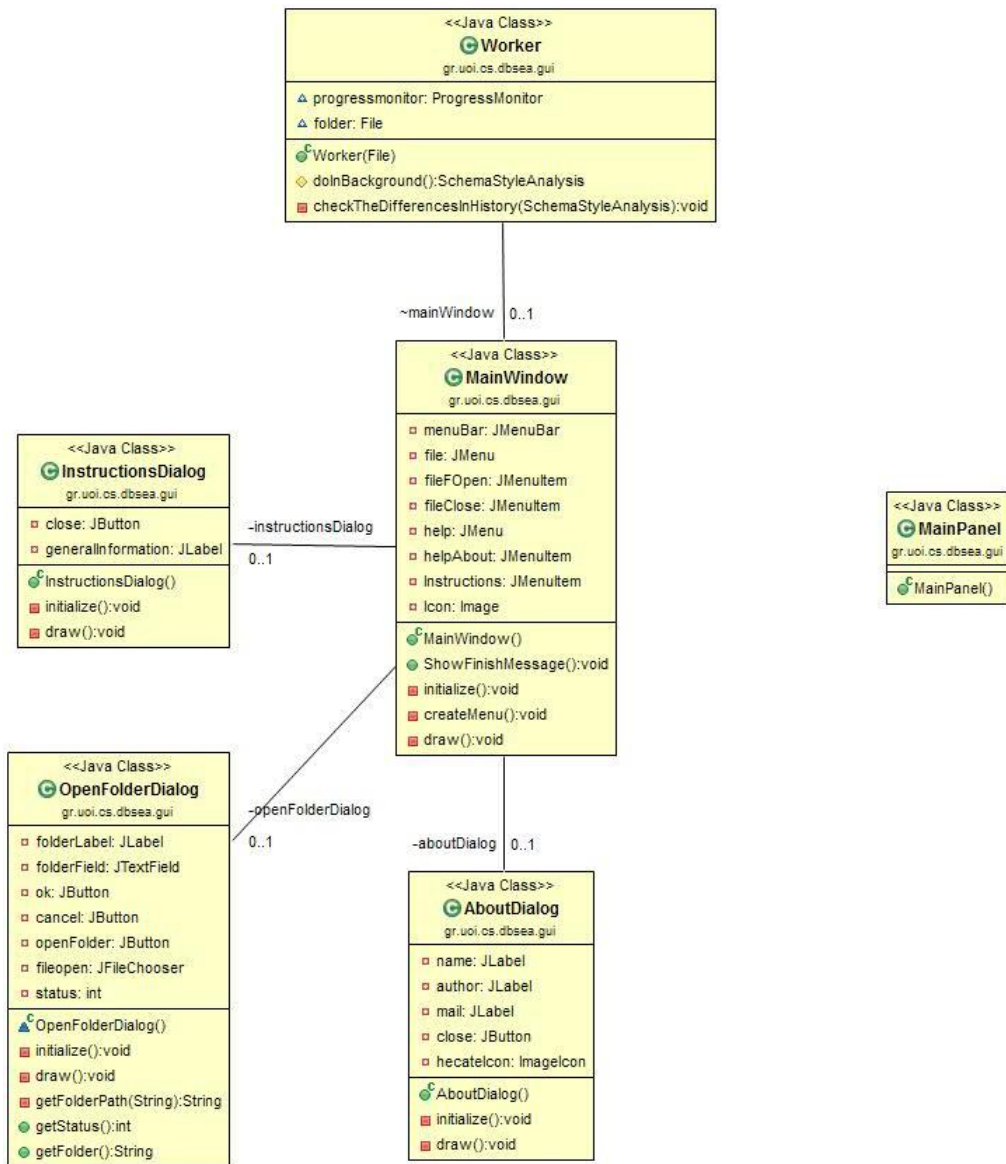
<<Java Class>>
Worker
gr.uoi.cs.dbsea.gui

progressmonitor: ProgressMonitor
folder: File

Worker(File)
doInBackground():SchemaStyleAnalysis
checkTheDifferencesInHistory(SchemaStyleAnalysis):void

~mainWindow 0..1

<<Java Class>>
MainWindow
gr.uoi.cs.dbsea.gui

menuBar: JMenuBar
file: JMenu
fileFOpen: JMenuItem
fileClose: JMenuItem
help: JMenu
helpAbout: JMenuItem
Instructions: JMenuItem
Icon: Image

MainWindow()
ShowFinishMessage():void
initialize():void
createMenu():void
draw():void

<<Java Class>>
InstructionsDialog
gr.uoi.cs.dbsea.gui

close: JButton
generalInformation: JLabel

InstructionsDialog()
initialize():void
draw():void

-instructionsDialog
0..1

<<Java Class>>
MainPanel
gr.uoi.cs.dbsea.gui

MainPanel()

<<Java Class>>
OpenFolderDialog
gr.uoi.cs.dbsea.gui

folderLabel: JLabel
folderField: JTextField
ok: JButton
cancel: JButton
openFolder: JButton
fileopen: JFileChooser
status: int

OpenFolderDialog()
initialize():void
draw():void
getFolderPath(String):String
getStatus():int
getFolder():String

-openFolderDialog
0..1

-aboutDialog 0..1

<<Java Class>>
AboutDialog
gr.uoi.cs.dbsea.gui

name: JLabel
author: JLabel
mail: JLabel
close: JButton
hecateIcon: ImageIcon

AboutDialog()
initialize():void
draw():void